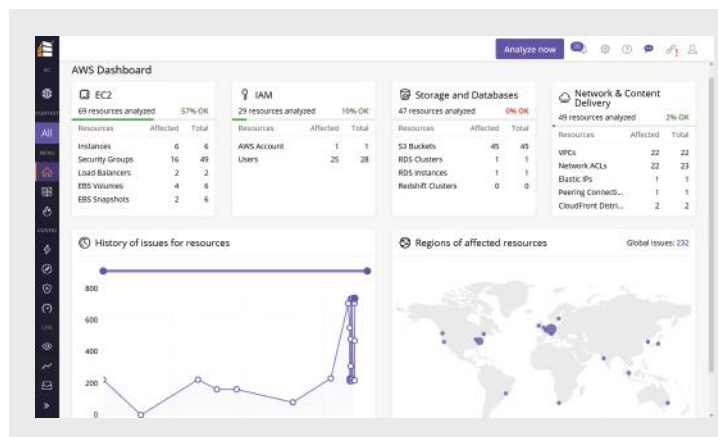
AWS Dashboard

Analyze now

All

EC2
69 resources analyzed 57% OK

| Resources | Affected | Total |
|---|---|---|
| Instances | 6 | 6 |
| Security Groups | 16 | 49 |
| Load Balancers | 2 | 2 |
| EBS Volumes | 4 | 6 |
| EBS Snapshots | 2 | 6 |

IAM
29 resources analyzed 10% OK

| Resources | Affected | Total |
|---|---|---|
| AWS Account | 1 | 1 |
| Users | 25 | 28 |

Storage and Databases
47 resources analyzed 0% OK

| Resources | Affected | Total |
|---|---|---|
| S3 Buckets | 45 | 45 |
| RDS Clusters | 1 | 1 |
| RDS Instances | 1 | 1 |
| Redshift Clusters | 0 | 0 |

Network & Content Delivery
49 resources analyzed 2% OK

| Resources | Affected | Total |
|---|---|---|
| VPCs | 22 | 22 |
| Network ACLs | 22 | 23 |
| Elastic IPs | 1 | 1 |
| Peering Connecti... | 1 | 1 |
| CloudFront Distri... | 2 | 2 |

History of issues for resources

800
600
400
200
0

Regions of affected resources

Global issues: 232